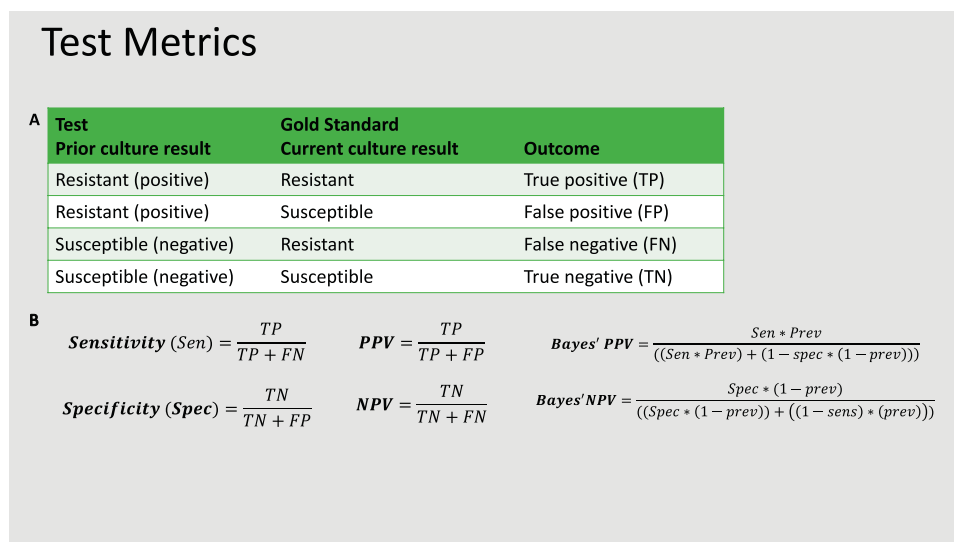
Test Metrics

A

| Test<br>Prior culture result | Gold Standard<br>Current culture result | Outcome |
|---|---|---|
| Resistant (positive) | Resistant | True positive (TP) |
| Resistant (positive) | Susceptible | False positive (FP) |
| Susceptible (negative) | Resistant | False negative (FN) |
| Susceptible (negative) | Susceptible | True negative (TN) |

B

$\boldsymbol{Sensitivity}\ (Sen) = \frac{TP}{TP+FN}$

$\boldsymbol{PPV} = \frac{TP}{TP+FP}$

$\boldsymbol{Bayes'\ PPV} = \frac{Sen * Prev}{((Sen * Prev) + (1 - spec * (1 - prev)))}$

$\boldsymbol{Specificity}\ (\boldsymbol{Spec}) = \frac{TN}{TN+FP}$

$\boldsymbol{NPV} = \frac{TN}{TN+FN}$

$\boldsymbol{Bayes'NPV} = \frac{Spec * (1 - prev)}{((Spec * (1 - prev)) + ((1 - sens) * (prev)))}$